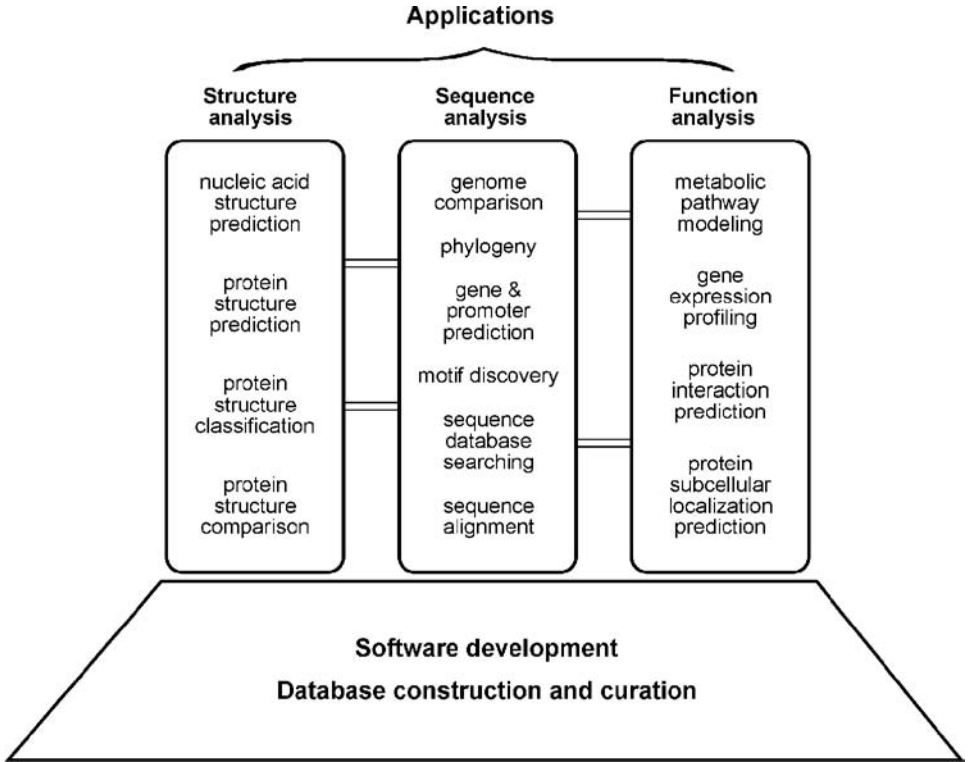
Applications

Structure analysis

nucleic acid structure prediction

protein structure prediction

protein structure classification

protein structure comparison

Sequence analysis

genome comparison

phylogeny

gene & promoter prediction

motif discovery

sequence database searching

sequence alignment

Function analysis

metabolic pathway modeling

gene expression profiling

protein interaction prediction

protein subcellular localization prediction

Software development

Database construction and curation